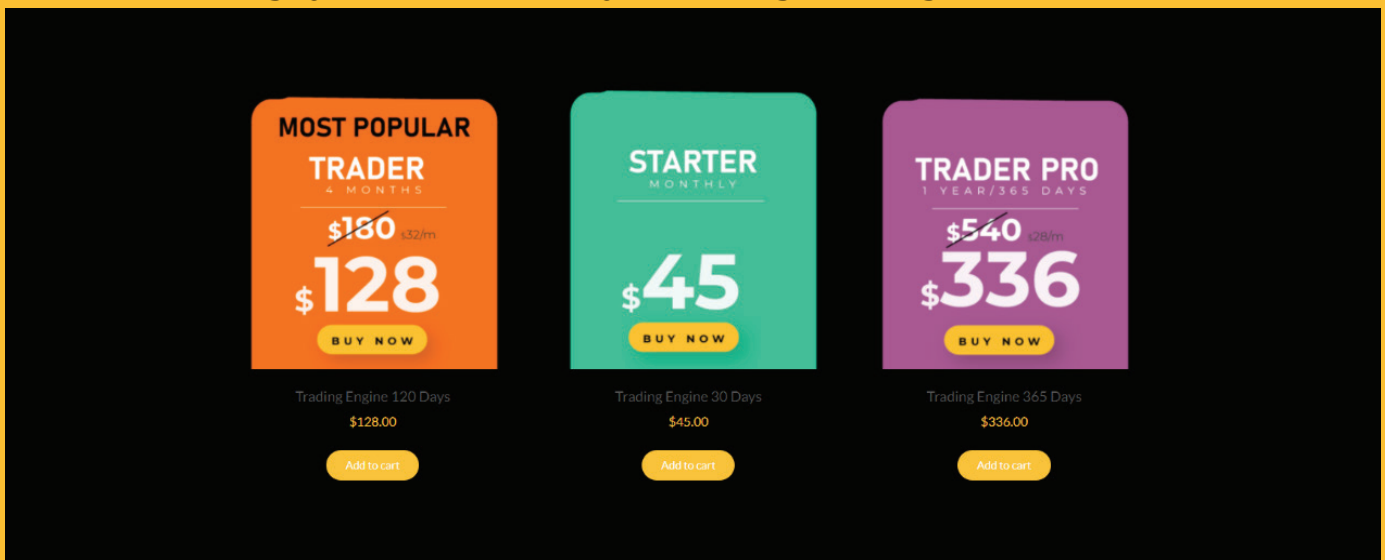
MOST POPULAR
TRADER
4 MONTHS
~~$180~~ $32/m
$128
BUY NOW

Trading Engine 120 Days
$128.00
Add to cart

STARTER
MONTHLY
$45
BUY NOW

Trading Engine 30 Days
$45.00
Add to cart

TRADER PRO
1 YEAR/365 DAYS
~~$540~~ $28/m
$336
BUY NOW

Trading Engine 365 Days
$336.00
Add to cart